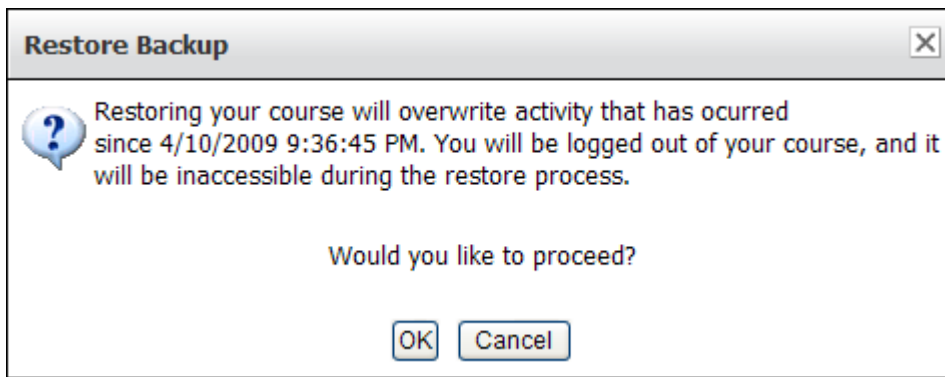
Restore Backup

Restoring your course will overwrite activity that has ocurred since 4/10/2009 9:36:45 PM. You will be logged out of your course, and it will be inaccessible during the restore process.

Would you like to proceed?

OK Cancel